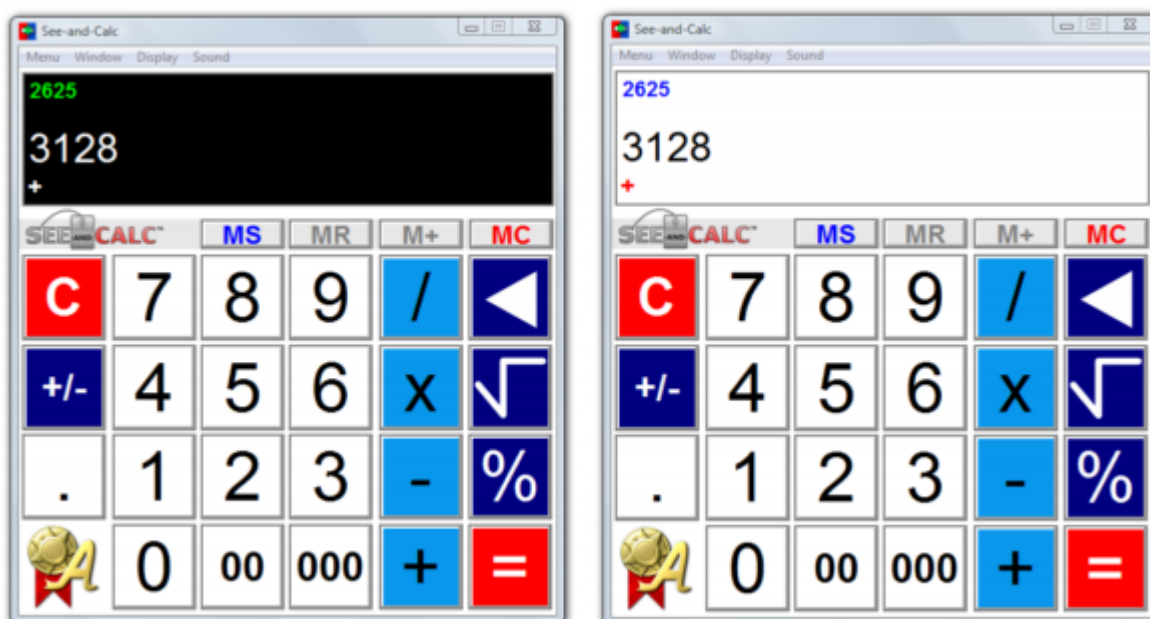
See-and-Calc

Menu Window Display Sound

2625

3128

+

SEE AND CALC

MS MR M+ MC

C 7 8 9 /

+/- 4 5 6 x √

. 1 2 3 - %

0 00 000 + =

See-and-Calc

Menu Window Display Sound

2625

3128

+

SEE AND CALC

MS MR M+ MC

C 7 8 9 /

+/- 4 5 6 x √

. 1 2 3 - %

0 00 000 + =